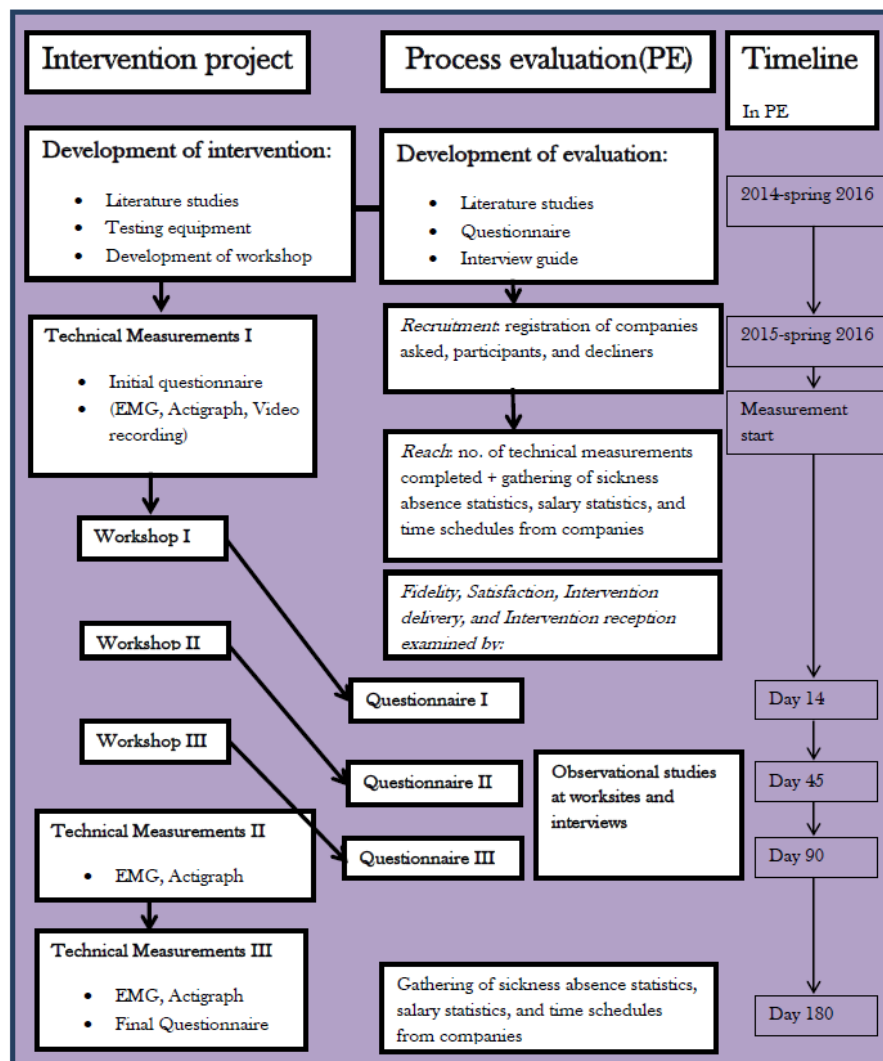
Intervention project

Process evaluation(PE)

Timeline

In PE

Development of intervention:

- Literature studies
- Testing equipment
- Development of workshop

Development of evaluation:

- Literature studies
- Questionnaire
- Interview guide

2014-spring 2016

Technical Measurements I

- Initial questionnaire
- (EMG, Actigraph, Video recording)

*Recruitment*: registration of companies asked, participants, and decliners

2015-spring 2016

Measurement start

*Reach*: no. of technical measurements completed + gathering of sickness absence statistics, salary statistics, and time schedules from companies

Workshop I

*Fidelity, Satisfaction, Intervention delivery, and Intervention reception examined by:*

Workshop II

Questionnaire I

Day 14

Workshop III

Questionnaire II

Observational studies at worksites and interviews

Day 45

Technical Measurements II

- EMG, Actigraph

Questionnaire III

Day 90

Technical Measurements III

- EMG, Actigraph
- Final Questionnaire

Gathering of sickness absence statistics, salary statistics, and time schedules from companies

Day 180